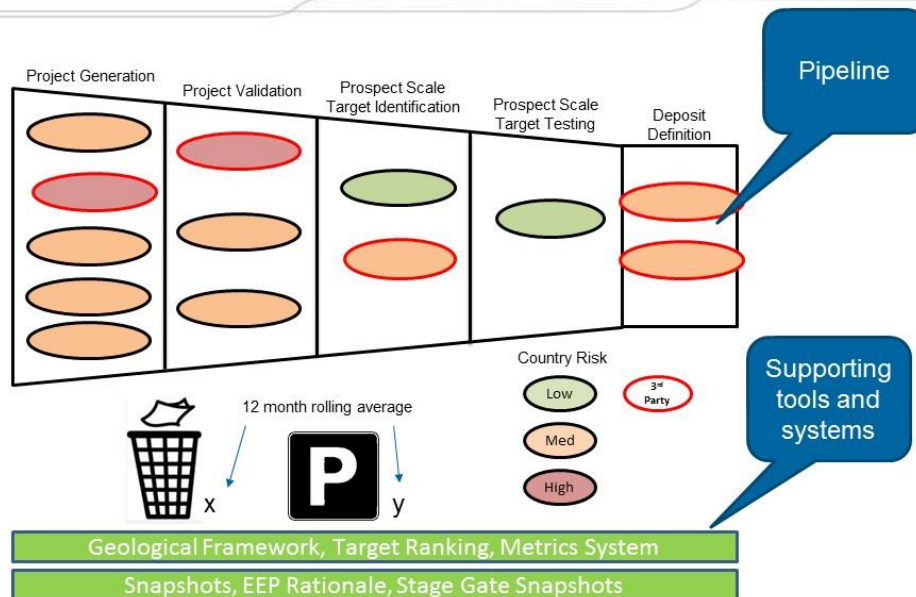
Project Generation

Project Validation

Prospect Scale Target Identification

Prospect Scale Target Testing

Deposit Definition

Pipeline

Country Risk

Low

$3^{rd}$ Party

Med

High

12 month rolling average

P

x

y

Supporting tools and systems

Geological Framework, Target Ranking, Metrics System

Snapshots, EEP Rationale, Stage Gate Snapshots